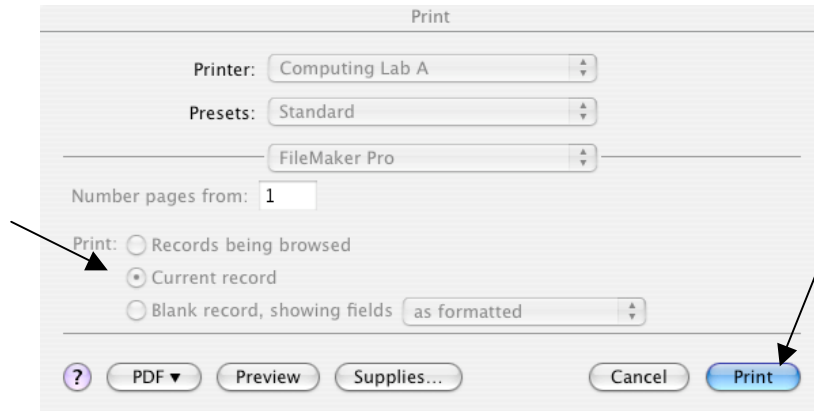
Print

Printer: Computing Lab A

Presets: Standard

FileMaker Pro

Number pages from: 1

Print: Records being browsed

Current record

Blank record, showing fields as formatted

?

PDF ▼

Preview

Supplies...

Cancel

Print